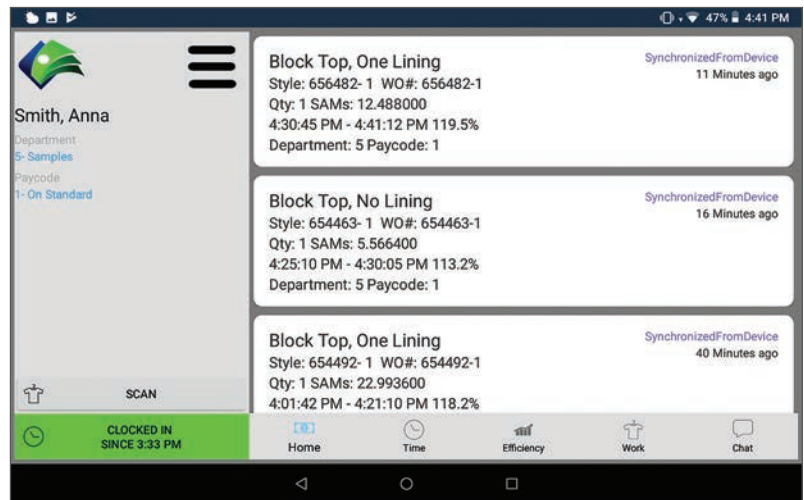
47% 4:41 PM

Smith, Anna
Department
5- Samples
Paycode
1- On Standard

Block Top, One Lining
Style: 656482- 1 WO#: 656482-1
Qty: 1 SAMs: 12.488000
4:30:45 PM - 4:41:12 PM 119.5%
Department: 5 Paycode: 1
SynchronizedFromDevice
11 Minutes ago

Block Top, No Lining
Style: 654463- 1 WO#: 654463-1
Qty: 1 SAMs: 5.566400
4:25:10 PM - 4:30:05 PM 113.2%
Department: 5 Paycode: 1
SynchronizedFromDevice
16 Minutes ago

Block Top, One Lining
Style: 654492- 1 WO#: 654492-1
Qty: 1 SAMs: 22.993600
4:01:42 PM - 4:21:10 PM 118.2%
SynchronizedFromDevice
40 Minutes ago

SCAN

CLOCKED IN
SINCE 3:33 PM

Home
Time
Efficiency
Work
Chat